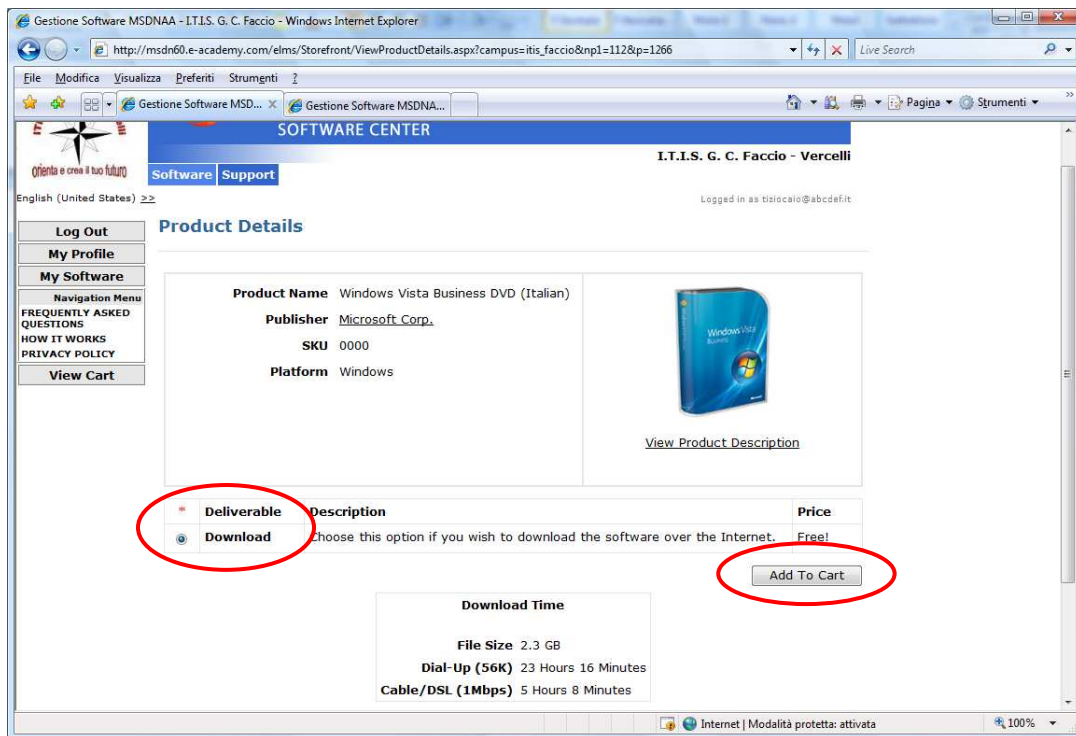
Gestione Software MSDNAA - I.T.I.S. G. C. Faccio - Windows Internet Explorer

http://msdn60.e-academy.com/elms/Storefront/ViewProductDetails.aspx?campus=itis_faccio&np1=112&p=1266

Live Search

File Modifica Visualizza Preferiti Strumenti ?

Gestione Software MSD... Gestione Software MSDNA...

Pagina Strumenti

SOFTWARE CENTER

orienta e crea il tuo futuro

I.T.I.S. G. C. Faccio - Vercelli

Software Support

English (United States) >>

Logged in as tiziocaio@abcdef.it

Log Out
My Profile
My Software
Navigation Menu
FREQUENTLY ASKED QUESTIONS
HOW IT WORKS
PRIVACY POLICY
View Cart

Product Details

Product Name Windows Vista Business DVD (Italian)
Publisher Microsoft Corp.
SKU 0000
Platform Windows

Windows Vista Business

View Product Description

| * | Deliverable | Description | Price |
|---|---|---|---|
| | Download | Choose this option if you wish to download the software over the Internet. | Free! |

Add To Cart

Download Time

File Size 2.3 GB
Dial-Up (56K) 23 Hours 16 Minutes
Cable/DSL (1Mbps) 5 Hours 8 Minutes

Internet | Modalità protetta: attivata

100%